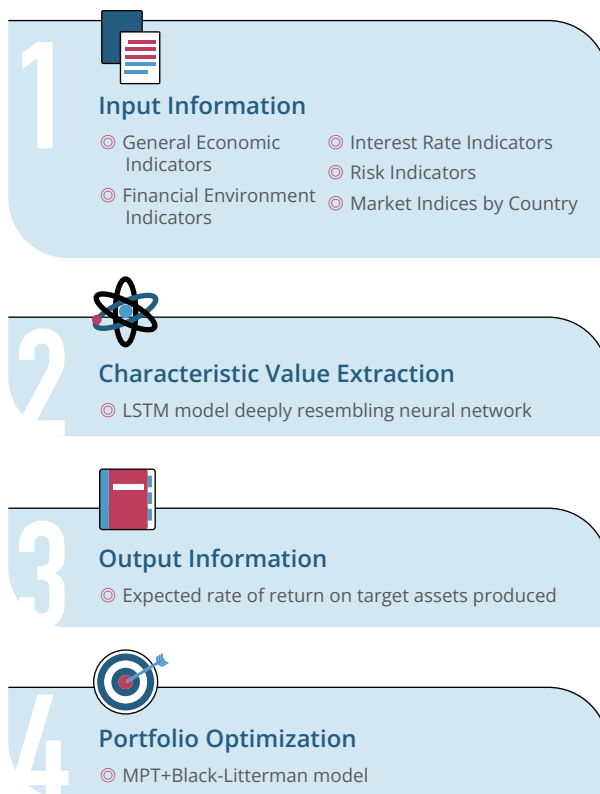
1

Input Information

◎ General Economic Indicators

◎ Financial Environment Indicators

◎ Interest Rate Indicators

◎ Risk Indicators

◎ Market Indices by Country

2

Characteristic Value Extraction

◎ LSTM model deeply resembling neural network

3

Output Information

◎ Expected rate of return on target assets produced

4

Portfolio Optimization

◎ MPT+Black-Litterman model